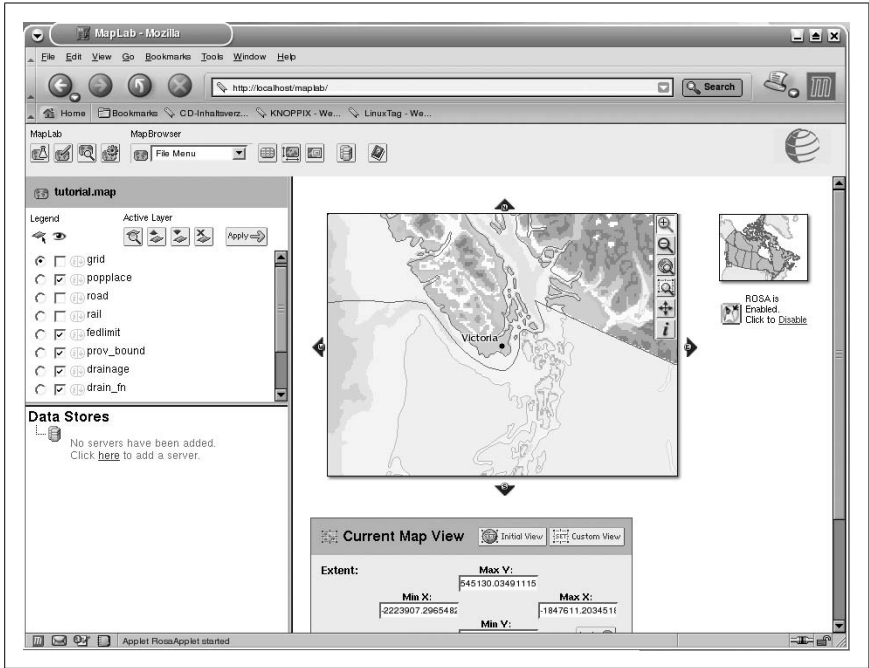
MapLab - Mozilla

File Edit View Go Bookmarks Tools Window Help

http://localhost/maplab/

Search

Home Bookmarks CD-Inhaltsverz... KNOPPIX - We... LinuxTag - We...

MapLab MapBrowser

File Menu

tutorial.map

Legend Active Layer

Apply

grid
popplace
road
rail
fedlimit
prov_bound
drainage
drain_fn

Data Stores

No servers have been added. Click here to add a server.

Victoria

ROSA is Enabled. Click to Disable

Current Map View Initial View Custom View

Extent:

Max Y:
545130.03491115

Min X:
-2223907.296548

Max X:
-1847611.203451

Min Y:

Applet RosaApplet started